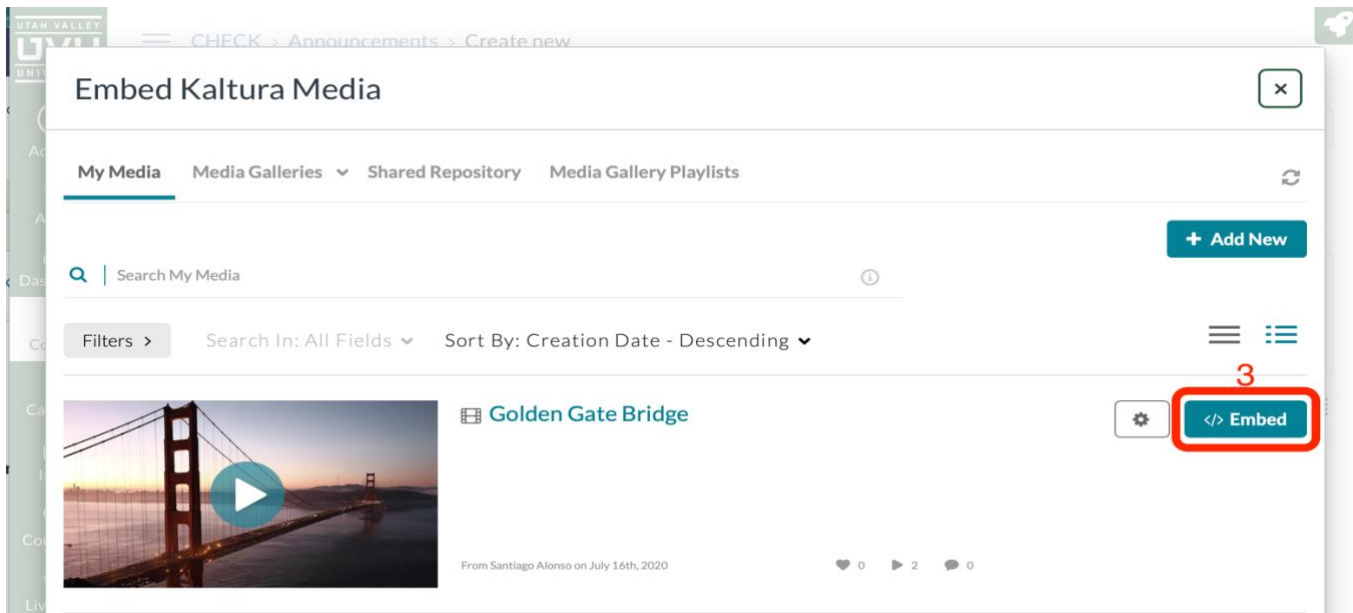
UTAH VALLEY

CHECK › Announcements › Create new

Embed Kaltura Media

×

My Media Media Galleries Shared Repository Media Gallery Playlists

+ Add New

Search My Media

Filters ›

Search In: All Fields

Sort By: Creation Date - Descending

3

Golden Gate Bridge

</> Embed

From Santiago Alonso on July 16th, 2020

0 2 0